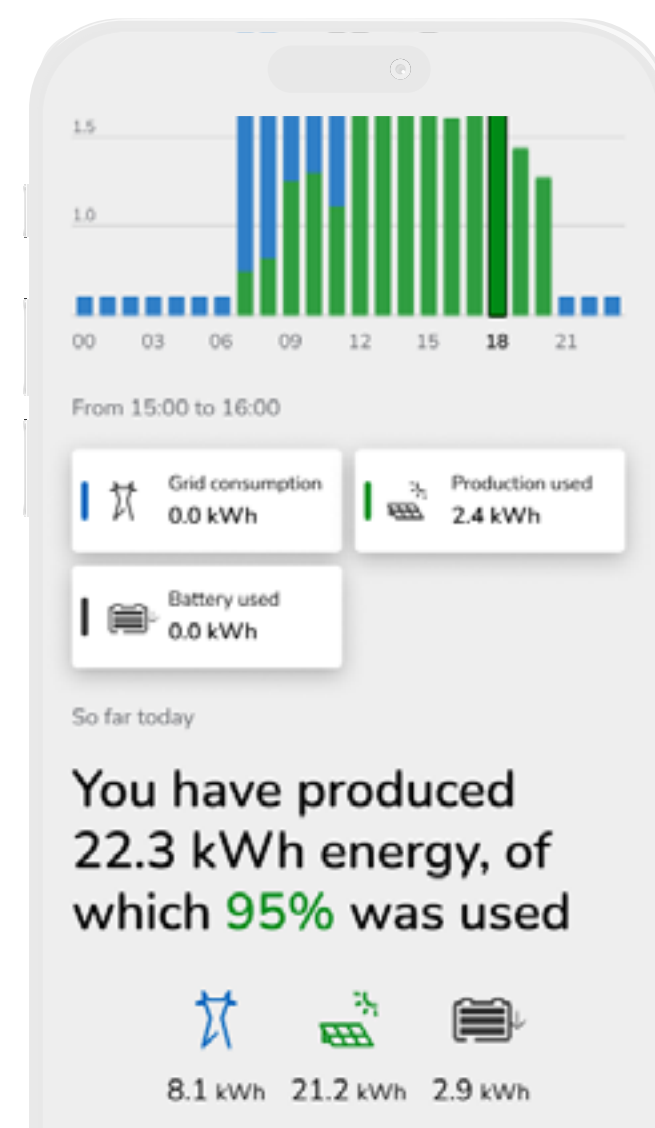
1.5

1.0

00 03 06 09 12 15 18 21

From 15:00 to 16:00

Grid consumption
0.0 kWh

Production used
2.4 kWh

Battery used
0.0 kWh

So far today

You have produced 22.3 kWh energy, of which 95% was used

8.1 kWh 21.2 kWh 2.9 kWh